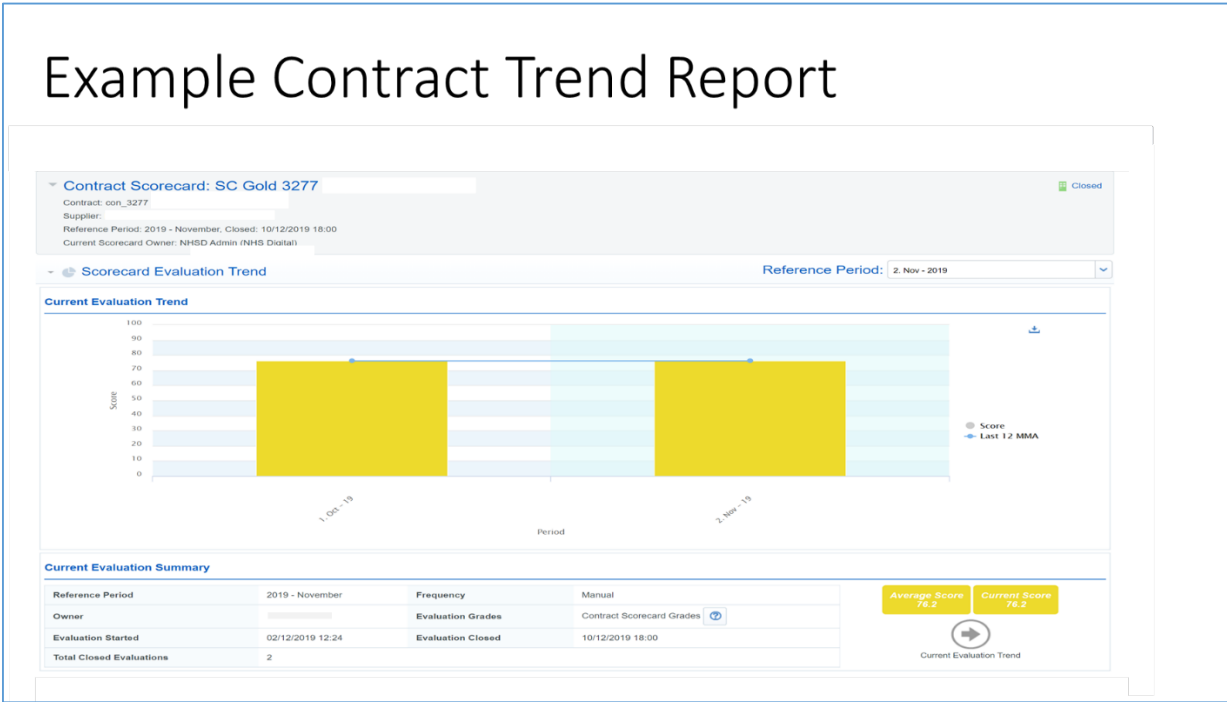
Example Contract Trend Report

Contract Scorecard: SC Gold 3277

Closed

Contract: con_3277
Supplier:
Reference Period: 2019 - November, Closed: 10/12/2019 18:00
Current Scorecard Owner: NHSD Admin (NHS Digital)

Scorecard Evaluation Trend

Reference Period: 2. Nov - 2019

Current Evaluation Trend

100
90
80
70
60
50
40
30
20
10
0

Score

1. Oct - 19
2. Nov - 19

Period

Score
Last 12 MMA

Current Evaluation Summary

| Reference Period | 2019 - November | Frequency | Manual |
|---|---|---|---|
| Owner | | Evaluation Grades | Contract Scorecard Grades |
| Evaluation Started | 02/12/2019 12:24 | Evaluation Closed | 10/12/2019 18:00 |
| Total Closed Evaluations | 2 | | |

Average Score 76.2
Current Score 76.2

Current Evaluation Trend